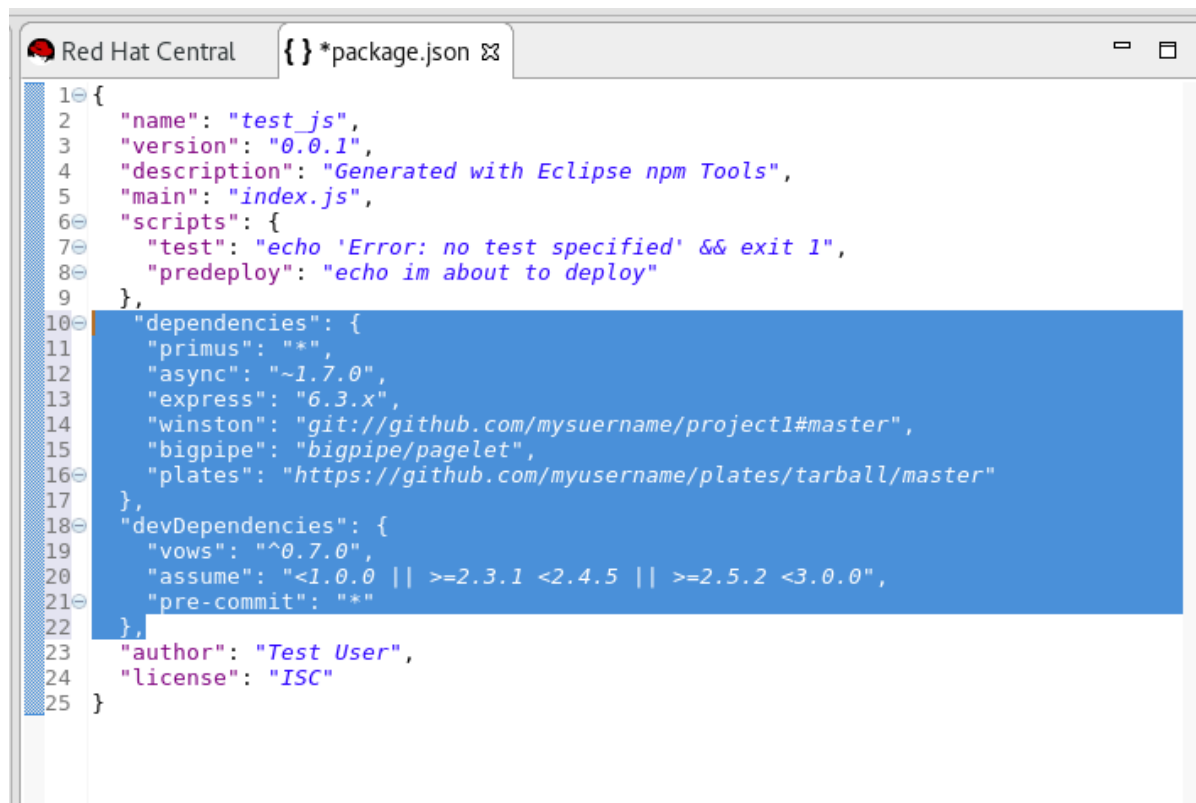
Red Hat Central    { } *package.json ⊠

1 {
2   "name": "test_js",
3   "version": "0.0.1",
4   "description": "Generated with Eclipse npm Tools",
5   "main": "index.js",
6   "scripts": {
7     "test": "echo 'Error: no test specified' && exit 1",
8     "predeploy": "echo im about to deploy"
9   },
10   "dependencies": {
11     "primus": "*",
12     "async": "~1.7.0",
13     "express": "6.3.x",
14     "winston": "git://github.com/mysuername/project1#master",
15     "bigpipe": "bigpipe/pagelet",
16     "plates": "https://github.com/myusername/plates/tarball/master"
17   },
18   "devDependencies": {
19     "vows": "^0.7.0",
20     "assume": "<1.0.0 || >=2.3.1 <2.4.5 || >=2.5.2 <3.0.0",
21     "pre-commit": "*"
22   },
23   "author": "Test User",
24   "license": "ISC"
25 }